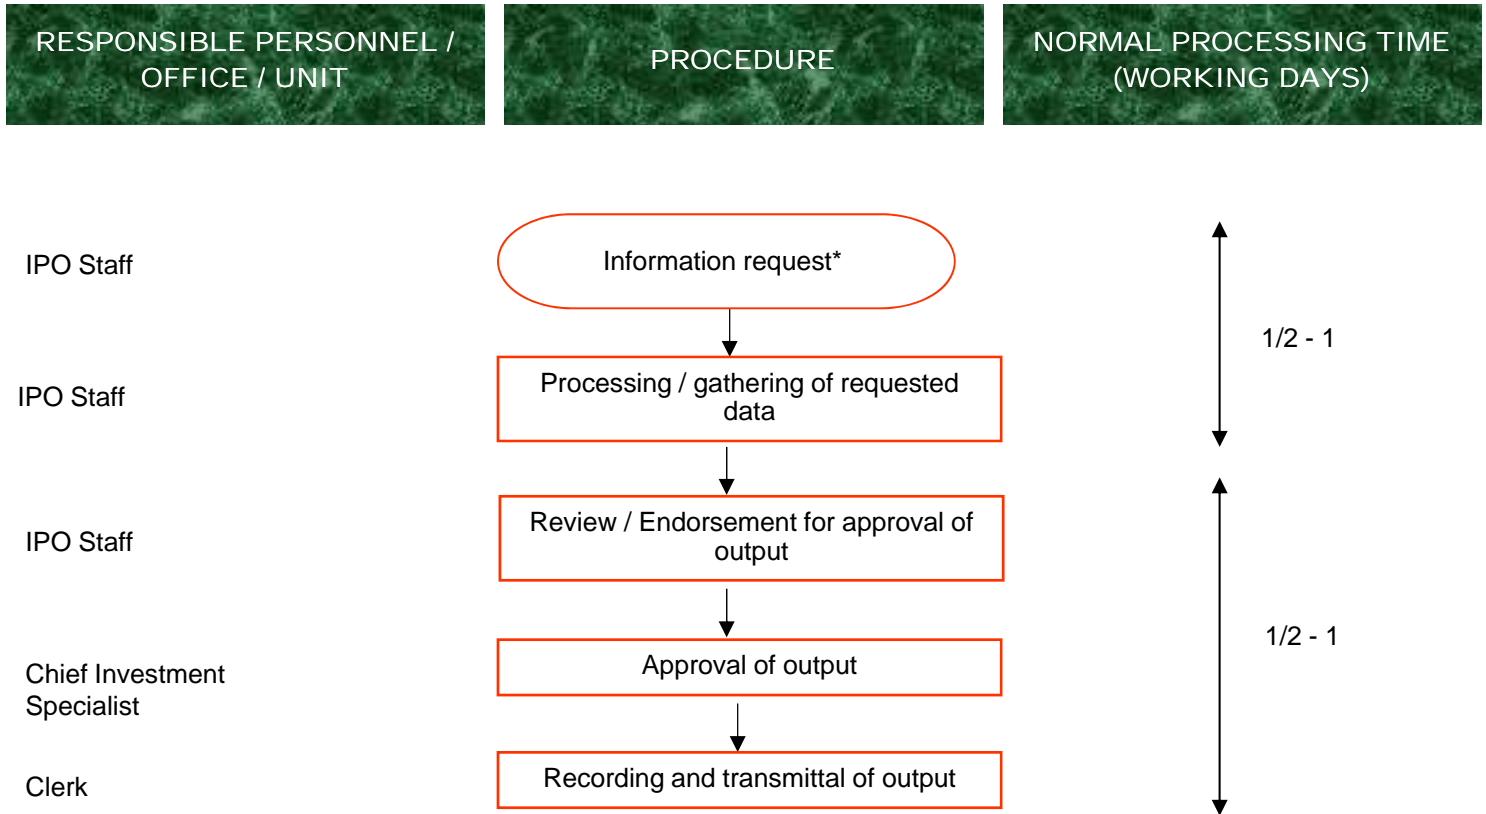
RESPONSIBLE PERSONNEL / OFFICE / UNIT

PROCEDURE

NORMAL PROCESSING TIME (WORKING DAYS)

IPO Staff

Information request*

IPO Staff

Processing / gathering of requested data

1/2 - 1

IPO Staff

Review / Endorsement for approval of output

Chief Investment Specialist

Approval of output

1/2 - 1

Clerk

Recording and transmittal of output